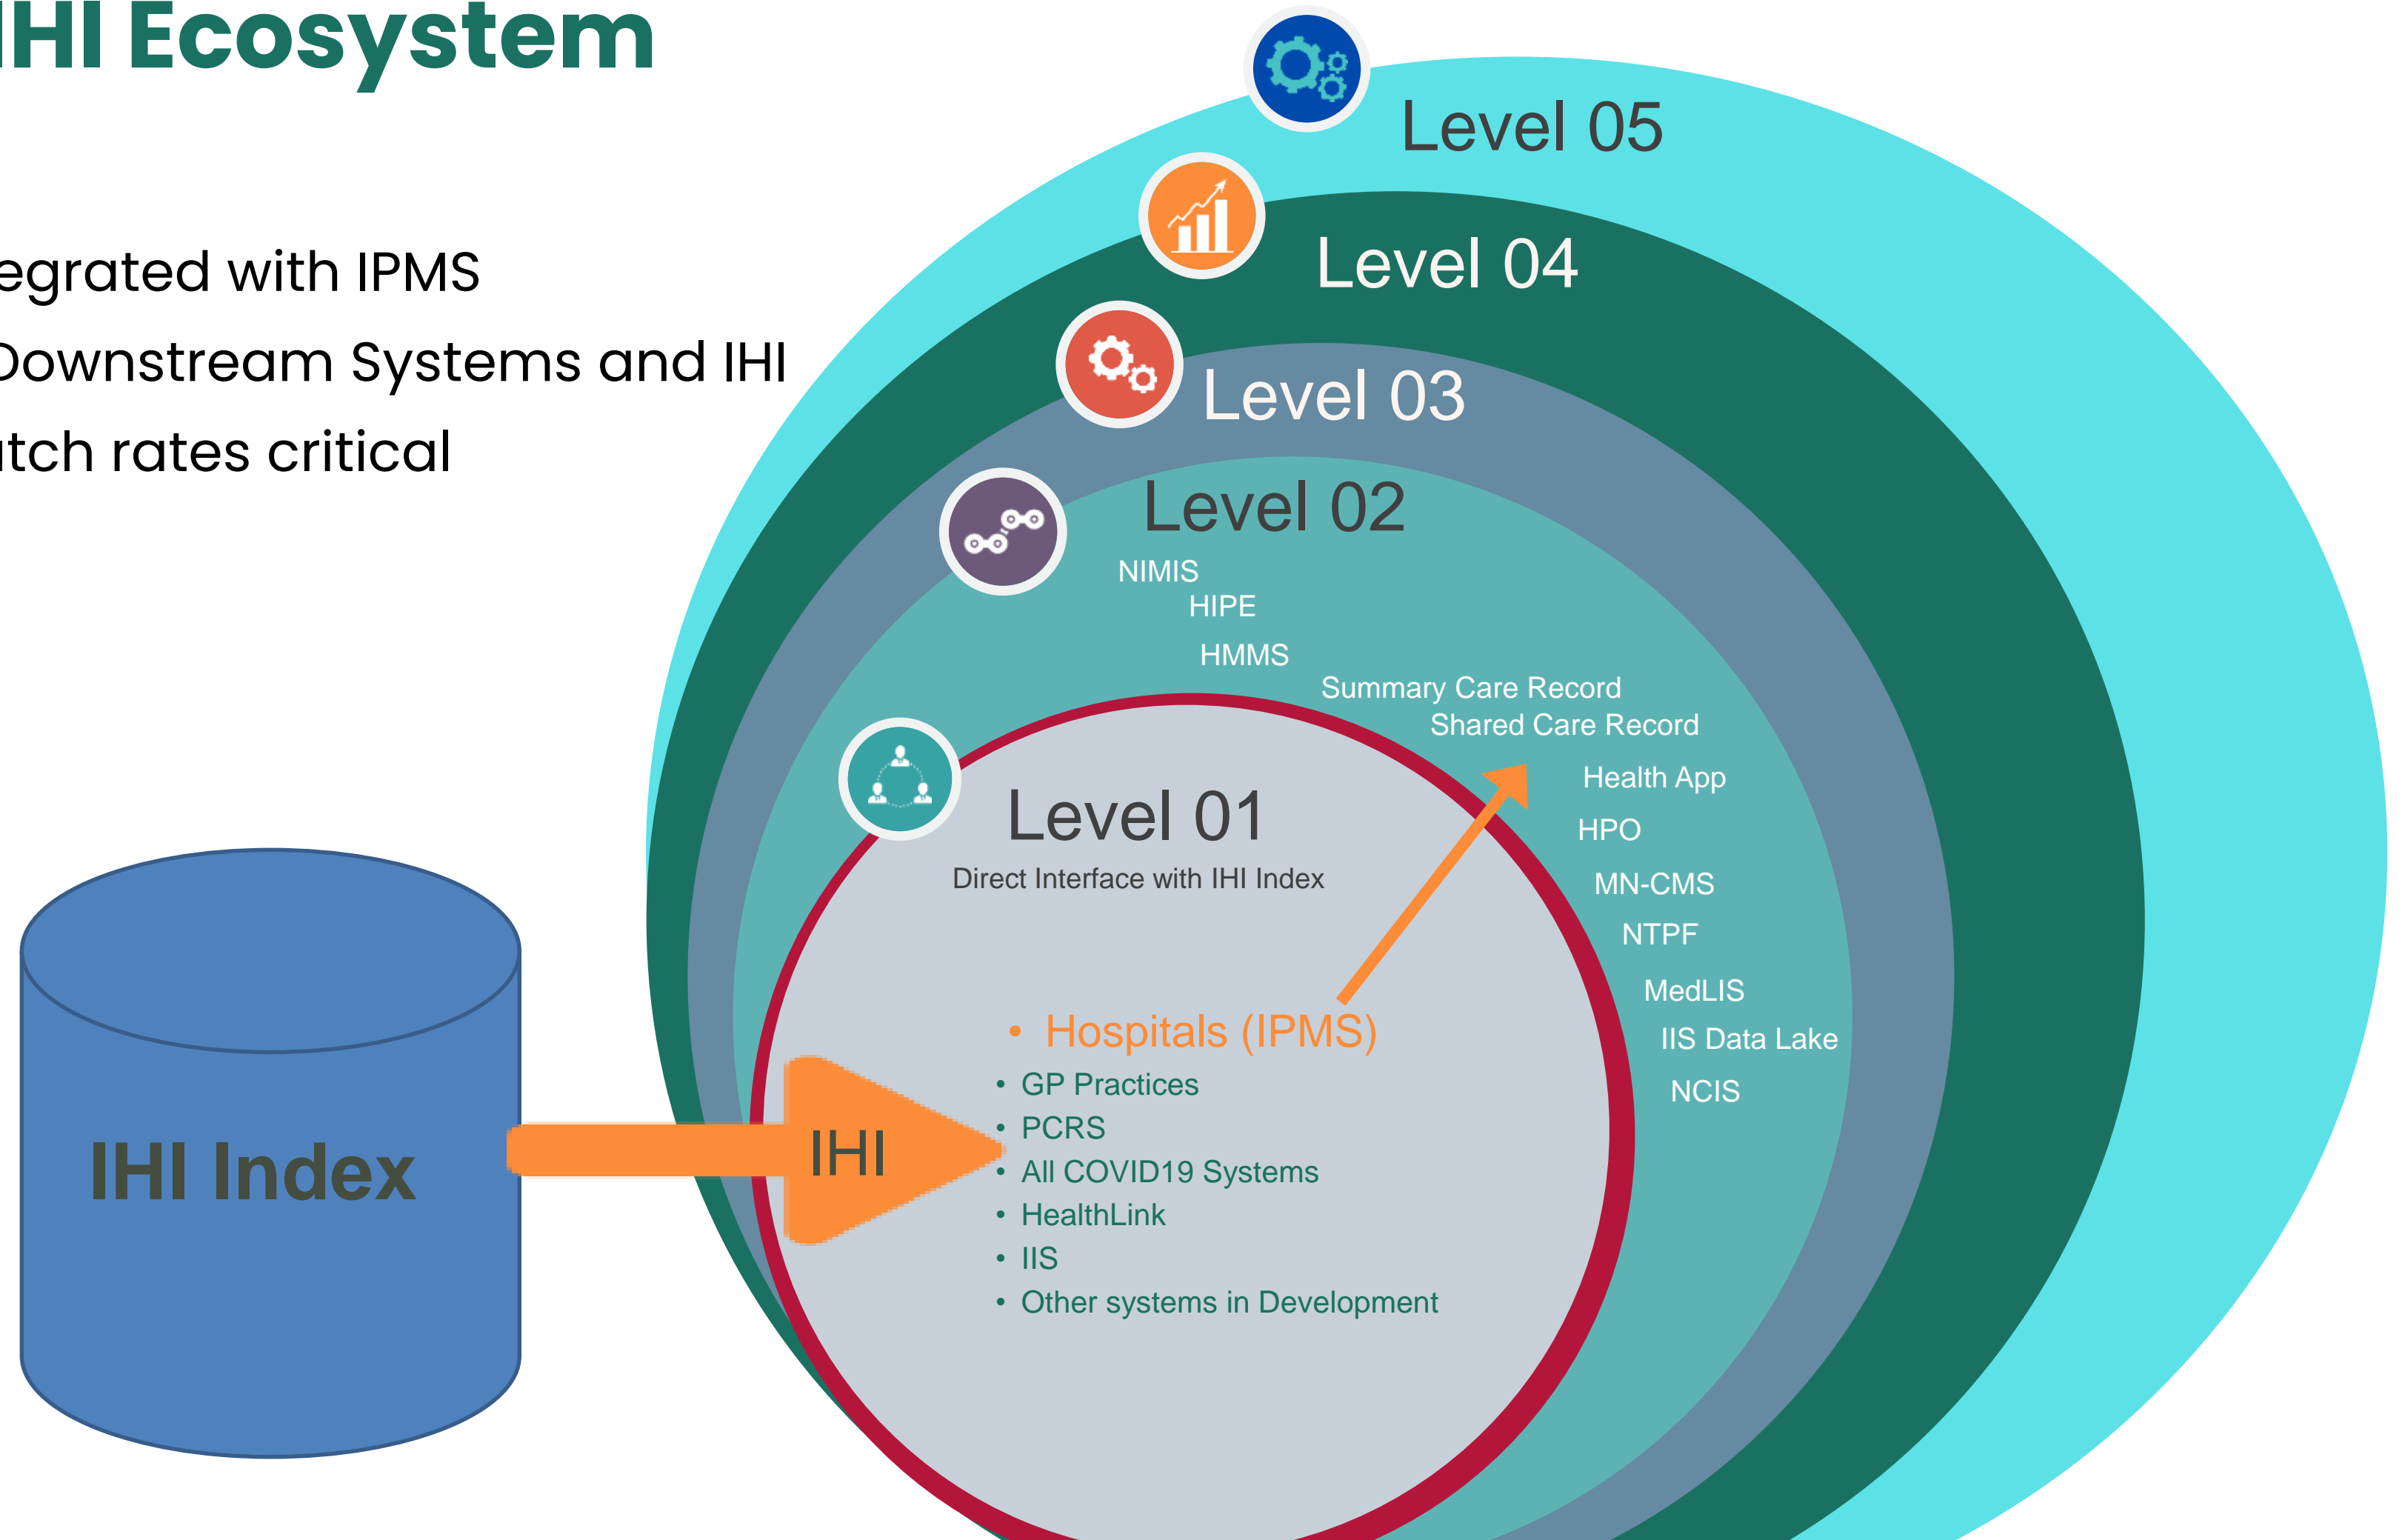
IHI Ecosystem

egrated with IPMS
Downstream Systems and IHI
tch rates critical

Level 05
Level 04
Level 03
Level 02
NIMIS
HIPE
HMMS
Summary Care Record
Shared Care Record
Health App
HPO
MN-CMS
NTPF
MedLIS
IIS Data Lake
NCIS

Level 01
Direct Interface with IHI Index

• Hospitals (IPMS)
• GP Practices
• PCRS
• All COVID19 Systems
• HealthLink
• IIS
• Other systems in Development

IHI Index
IHI